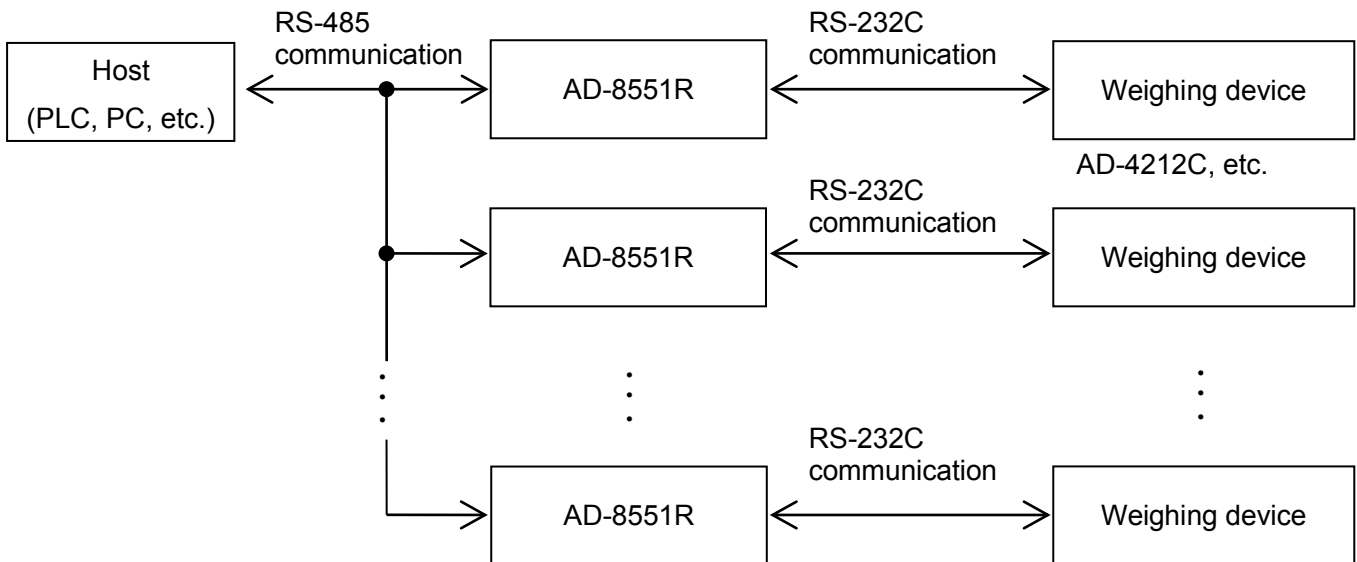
Host
(PLC, PC, etc.)

RS-485
communication

AD-8551R

RS-232C
communication

Weighing device

AD-4212C, etc.

AD-8551R

RS-232C
communication

Weighing device

AD-8551R

RS-232C
communication

Weighing device